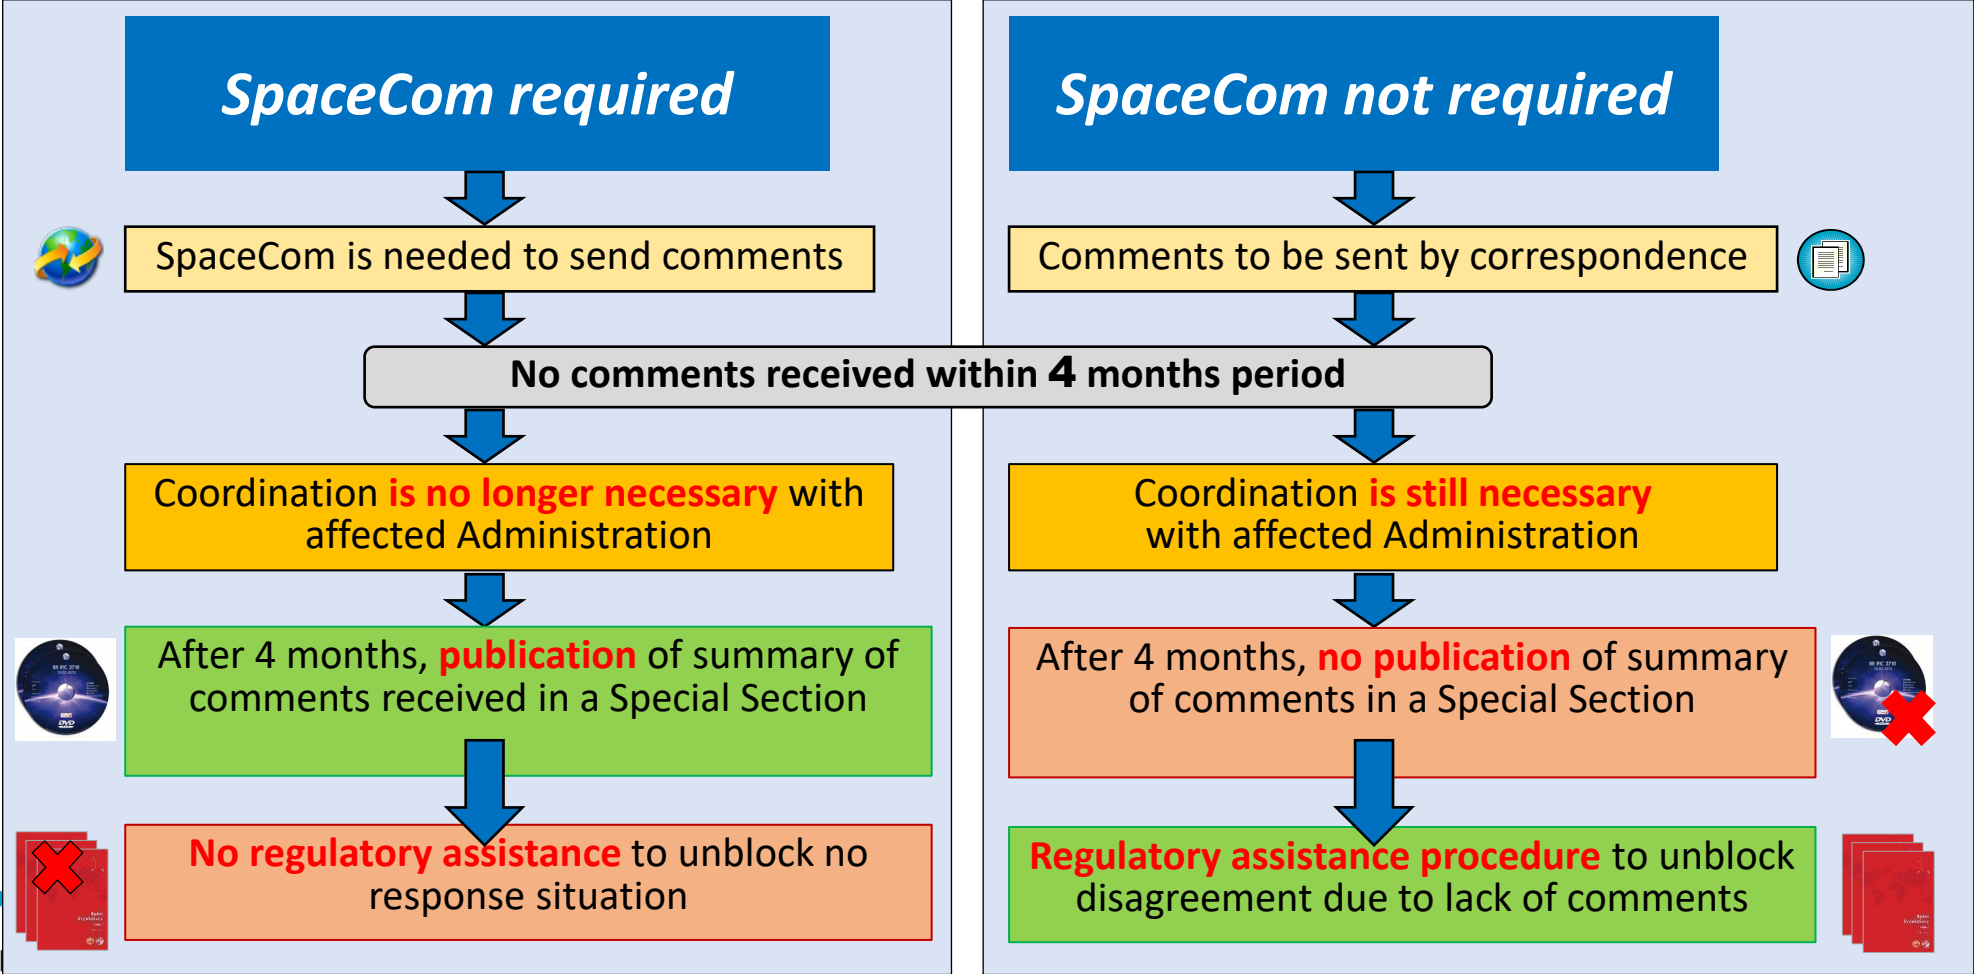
SpaceCom required

SpaceCom is needed to send comments

SpaceCom not required

Comments to be sent by correspondence

No comments received within 4 months period

Coordination is no longer necessary with affected Administration

After 4 months, publication of summary of comments received in a Special Section

No regulatory assistance to unblock no response situation

Coordination is still necessary with affected Administration

After 4 months, no publication of summary of comments in a Special Section

Regulatory assistance procedure to unblock disagreement due to lack of comments